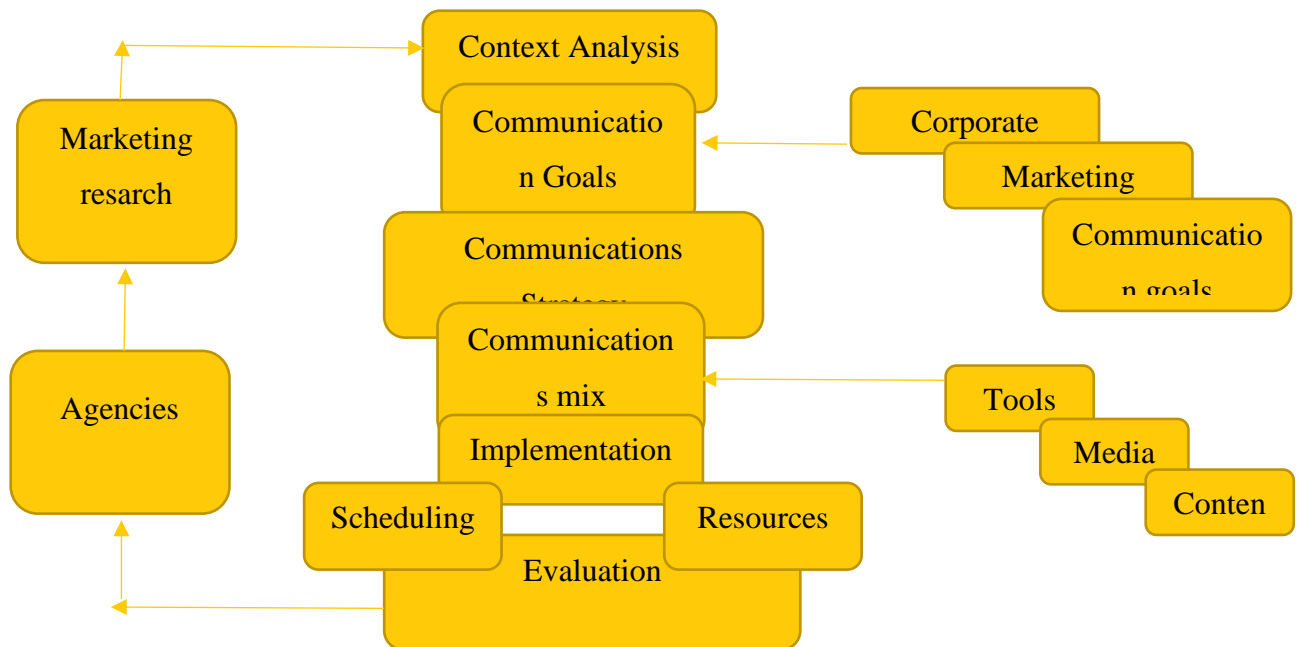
Context Analysis

Marketing resarch

Communication Goals

Corporate

Marketing

Communication goals

Communications Strategy

Communications mix

Tools

Media

Conten

Agencies

Implementation

Scheduling

Resources

Evaluation